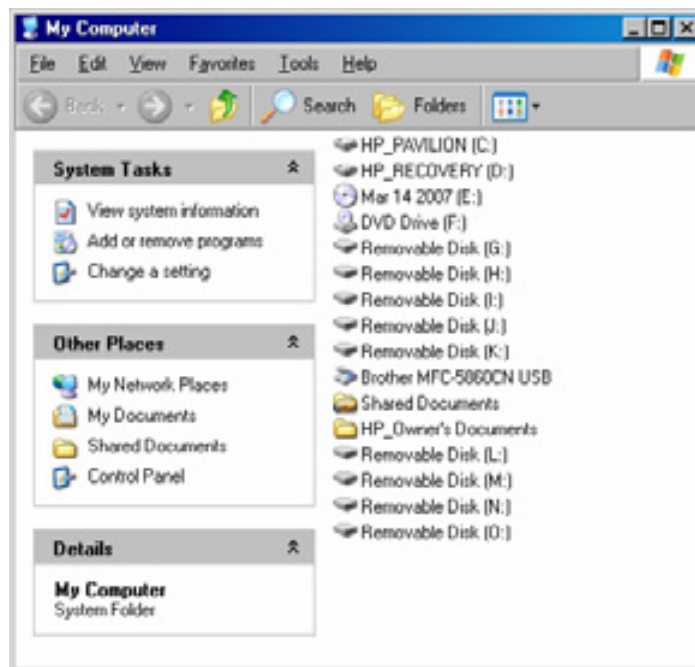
My Computer

File Edit View Favorites Tools Help

Back Search Folders

System Tasks

View system information
Add or remove programs
Change a setting

Other Places

My Network Places
My Documents
Shared Documents
Control Panel

Details

My Computer
System Folder

HP_PAVILION (C:)
HP_RECOVERY (D:)
Mar 14 2007 (E:)
DVD Drive (F:)
Removable Disk (G:)
Removable Disk (H:)
Removable Disk (I:)
Removable Disk (J:)
Removable Disk (K:)
Brother MFC-5860CN USB
Shared Documents
HP_Owner's Documents
Removable Disk (L:)
Removable Disk (M:)
Removable Disk (N:)
Removable Disk (O:)